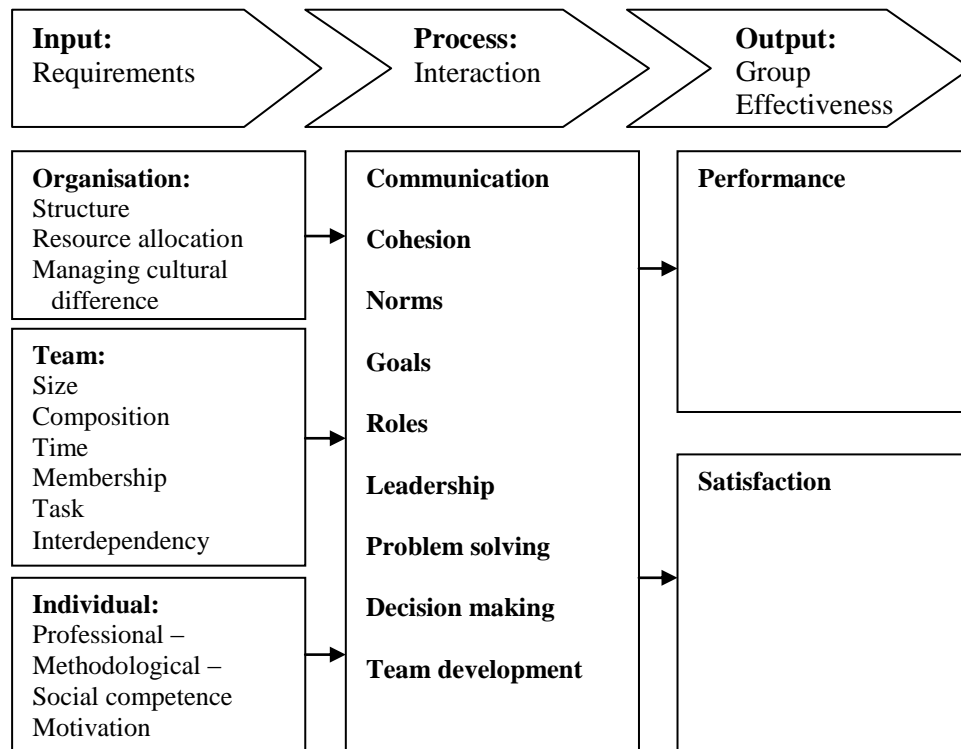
**Input:**
Requirements

**Process:**
Interaction

**Output:**
Group
Effectiveness

**Organisation:**
Structure
Resource allocation
Managing cultural difference

**Team:**
Size
Composition
Time
Membership
Task
Interdependency

**Individual:**
Professional –
Methodological –
Social competence
Motivation

**Communication**

**Cohesion**

**Norms**

**Goals**

**Roles**

**Leadership**

**Problem solving**

**Decision making**

**Team development**

**Performance**

**Satisfaction**